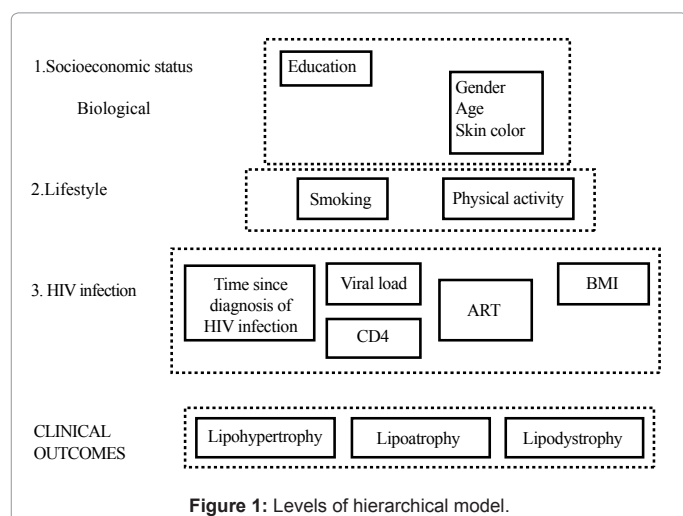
1.Socioeconomic status

Biological

Education

Gender
Age
Skin color

2.Lifestyle

Smoking

Physical activity

3. HIV infection

Time since diagnosis of HIV infection

Viral load

CD4

ART

BMI

CLINICAL OUTCOMES

Lipohypertrophy

Lipoatrophy

Lipodystrophy

Figure 1: Levels of hierarchical model.